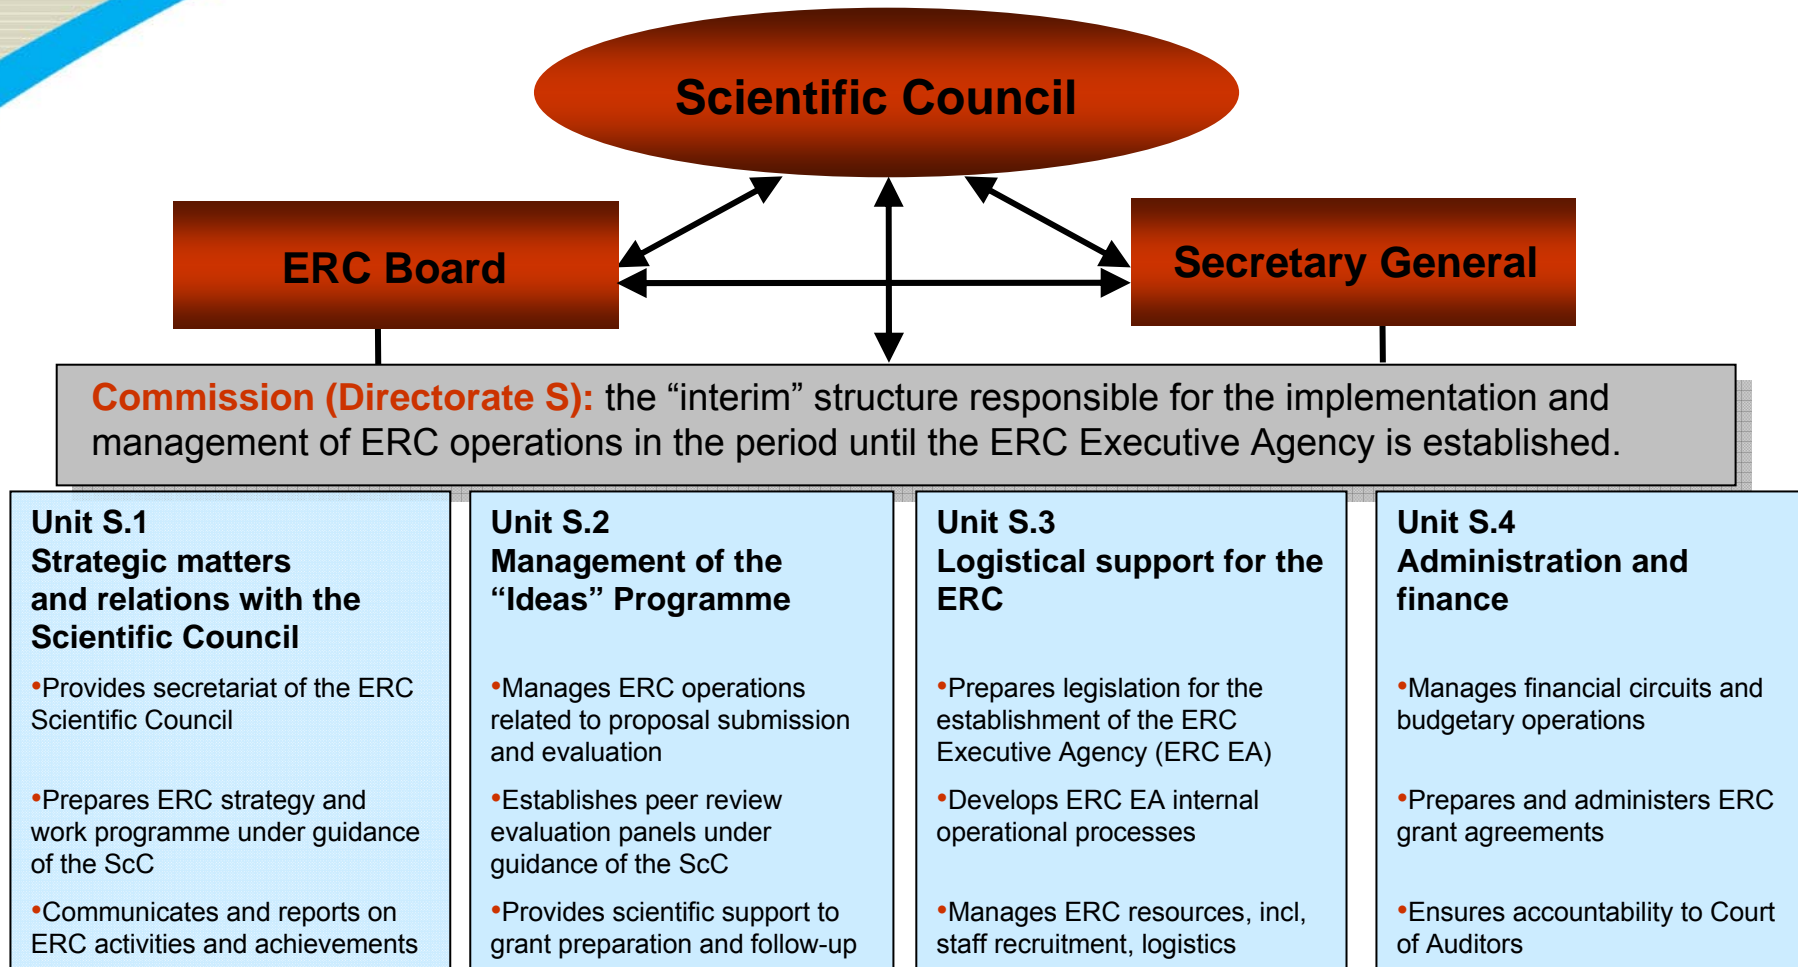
Scientific Council

ERC Board

Secretary General

Commission (Directorate S): the “interim” structure responsible for the implementation and management of ERC operations in the period until the ERC Executive Agency is established.

Unit S.1
Strategic matters and relations with the Scientific Council

•Provides secretariat of the ERC Scientific Council

•Prepares ERC strategy and work programme under guidance of the ScC

•Communicates and reports on ERC activities and achievements

Unit S.2
Management of the “Ideas” Programme

•Manages ERC operations related to proposal submission and evaluation

•Establishes peer review evaluation panels under guidance of the ScC

•Provides scientific support to grant preparation and follow-up

Unit S.3
Logistical support for the ERC

•Prepares legislation for the establishment of the ERC Executive Agency (ERC EA)

•Develops ERC EA internal operational processes

•Manages ERC resources, incl, staff recruitment, logistics

Unit S.4
Administration and finance

•Manages financial circuits and budgetary operations

•Prepares and administers ERC grant agreements

•Ensures accountability to Court of Auditors